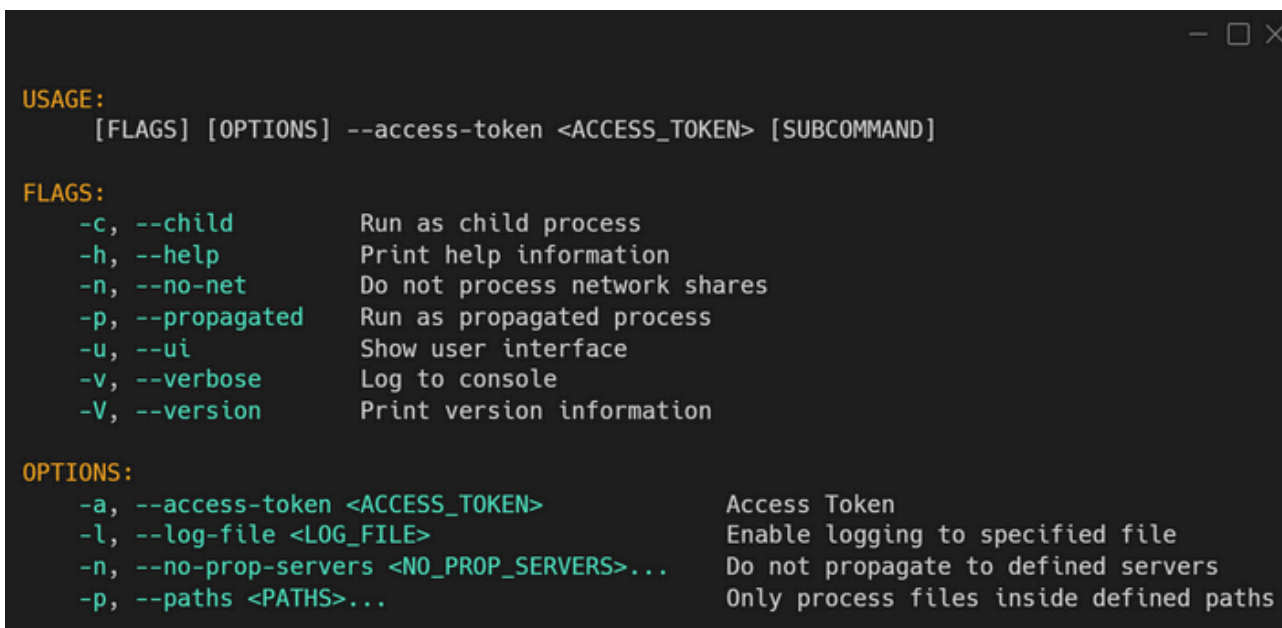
USAGE:
[FLAGS] [OPTIONS] --access-token <ACCESS_TOKEN> [SUBCOMMAND]

FLAGS:

| | |
|---|---|
| -c, --child | Run as child process |
| -h, --help | Print help information |
| -n, --no-net | Do not process network shares |
| -p, --propagated | Run as propagated process |
| -u, --ui | Show user interface |
| -v, --verbose | Log to console |
| -V, --version | Print version information |

OPTIONS:

| | |
|---|---|
| -a, --access-token <ACCESS_TOKEN> | Access Token |
| -l, --log-file <LOG_FILE> | Enable logging to specified file |
| -n, --no-prop-servers <NO_PROP_SERVERS>... | Do not propagate to defined servers |
| -p, --paths <PATHS>... | Only process files inside defined paths |